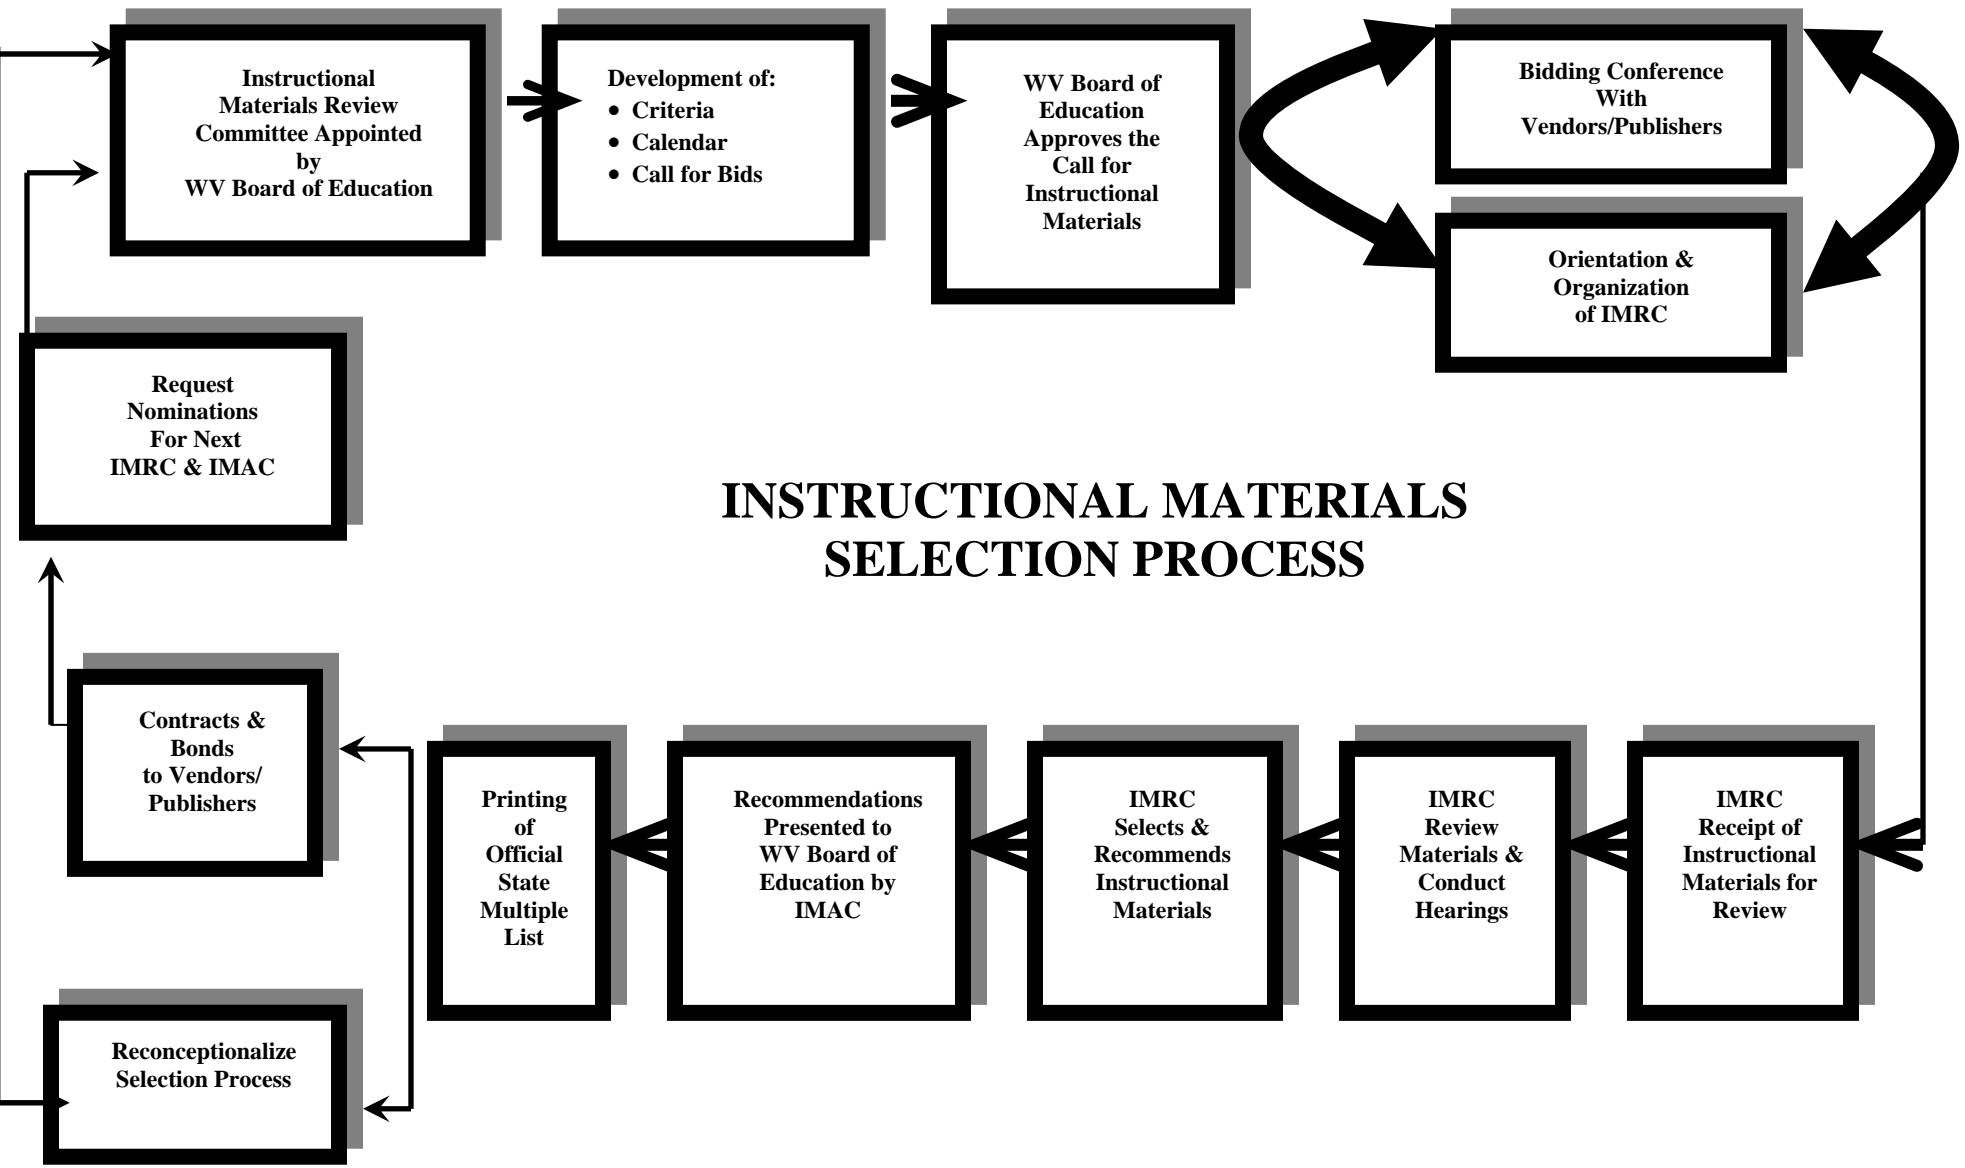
Instructional Materials Review Committee Appointed by WV Board of Education

Development of:
- Criteria
- Calendar
- Call for Bids

WV Board of Education Approves the Call for Instructional Materials

Bidding Conference With Vendors/Publishers

Orientation & Organization of IMRC

Request Nominations For Next IMRC & IMAC

INSTRUCTIONAL MATERIALS SELECTION PROCESS

Contracts & Bonds to Vendors/ Publishers

Printing of Official State Multiple List

Recommendations Presented to WV Board of Education by IMAC

IMRC Selects & Recommends Instructional Materials

IMRC Review Materials & Conduct Hearings

IMRC Receipt of Instructional Materials for Review

Reconceptionalize Selection Process